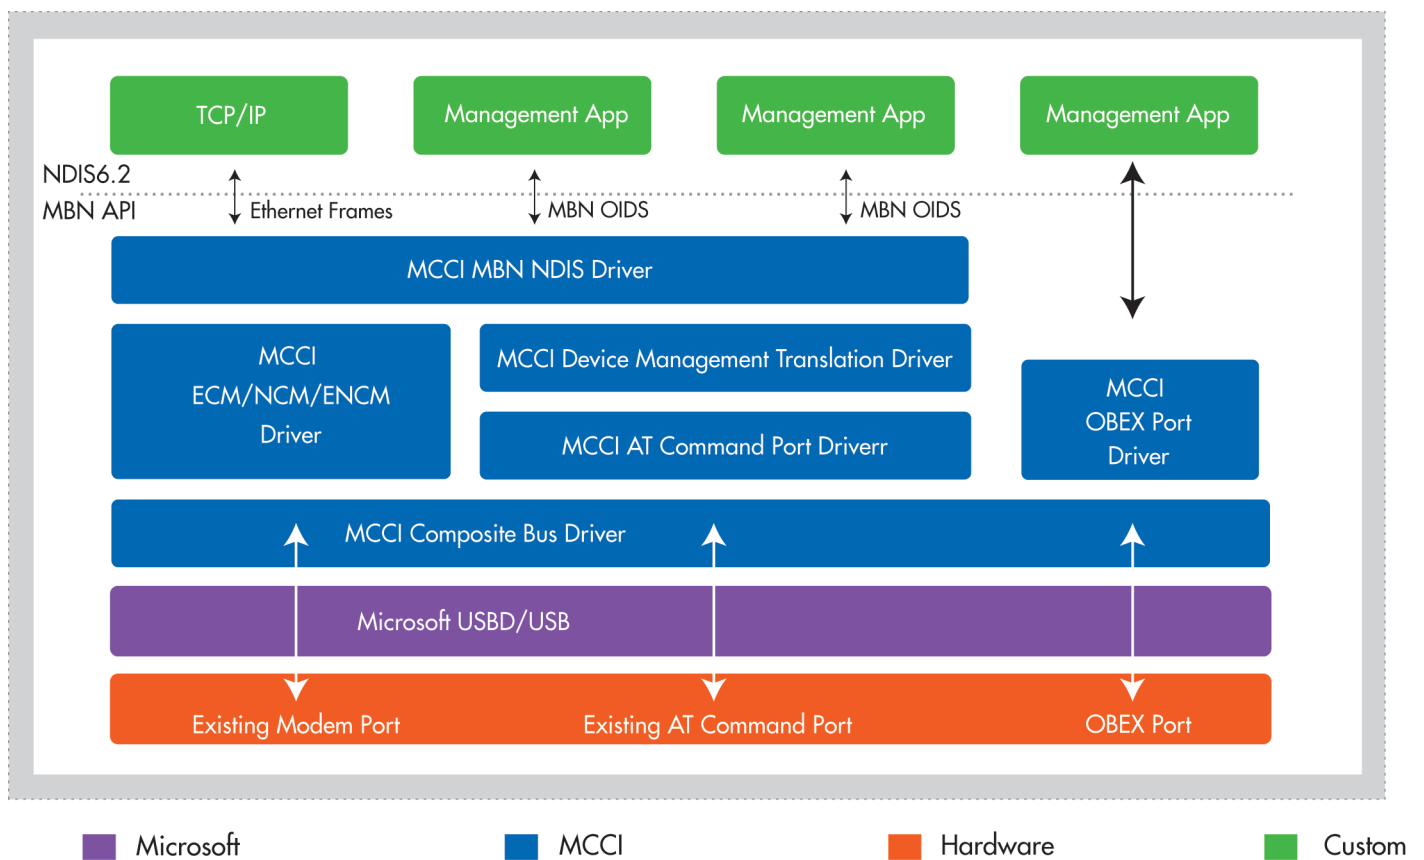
TCP/IP

Management App

Management App

Management App

NDIS6.2

MBN API

Ethernet Frames

MBN OIDS

MBN OIDS

MCCI MBN NDIS Driver

MCCI ECM/NCM/ENCM Driver

MCCI Device Management Translation Driver

MCCI AT Command Port Driverr

MCCI OBEX Port Driver

MCCI Composite Bus Driver

Microsoft USBD/USB

Existing Modem Port

Existing AT Command Port

OBEX Port

Microsoft

MCCI

Hardware

Custom